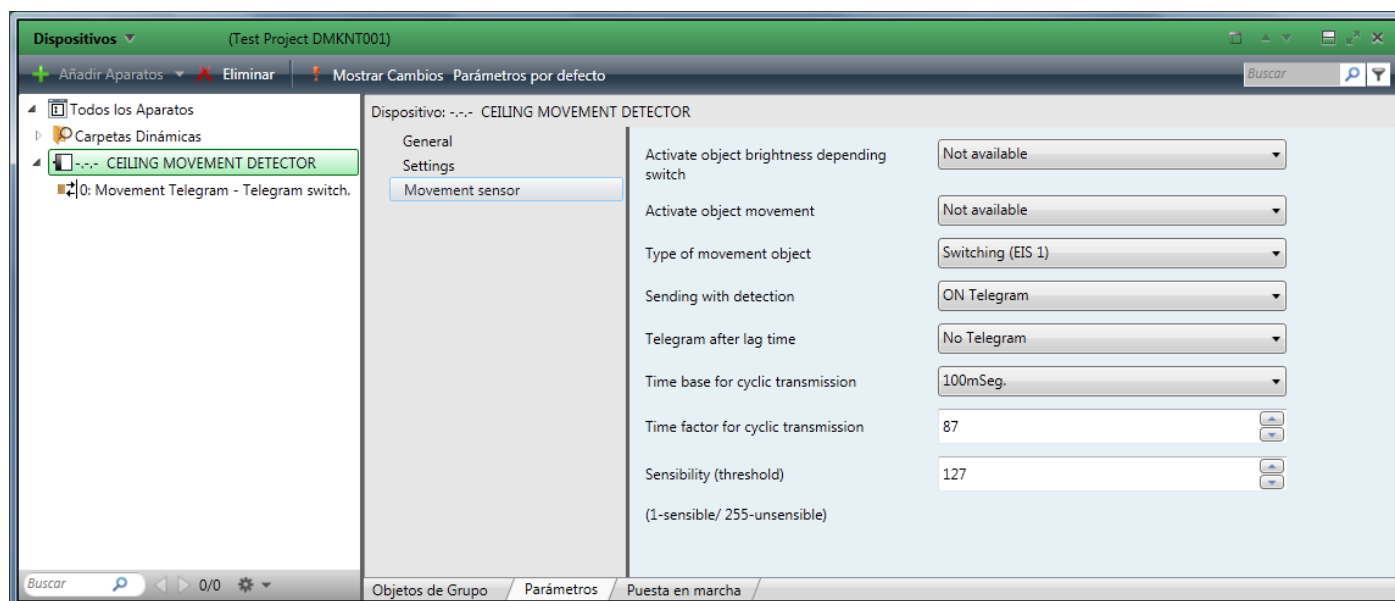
Dispositivos ▼ (Test Project DMKNT001)

Añadir Aparatos ▼ Eliminar | Mostrar Cambios Parámetros por defecto

Buscar

Todos los Aparatos
Carpetas Dinámicas
-.-.- CEILING MOVEMENT DETECTOR
0: Movement Telegram - Telegram switch.

Dispositivo: -.-.- CEILING MOVEMENT DETECTOR

General
Settings
Movement sensor

| | |
|---|---|
| Activate object brightness depending switch | Not available |
| Activate object movement | Not available |
| Type of movement object | Switching (EIS 1) |
| Sending with detection | ON Telegram |
| Telegram after lag time | No Telegram |
| Time base for cyclic transmission | 100mSeg. |
| Time factor for cyclic transmission | 87 |
| Sensibility (threshold) | 127 |

(1-sensible/ 255-unsensible)

Buscar 0/0

Objetos de Grupo | Parámetros | Puesta en marcha